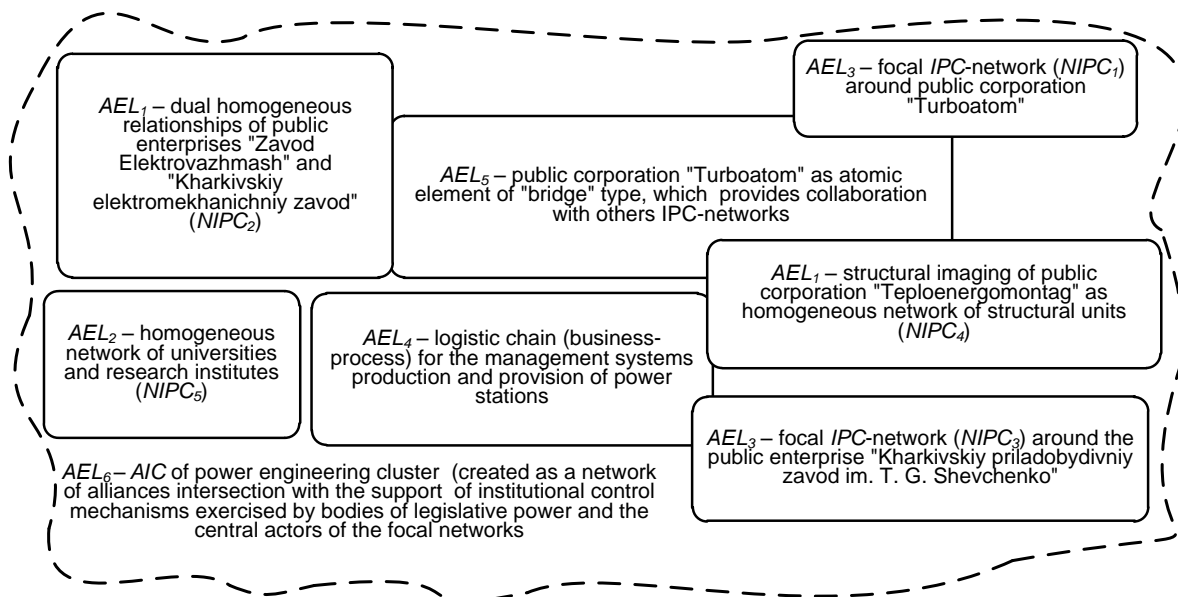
$AEL_1$ – dual homogeneous relationships of public enterprises "Zavod Elektrovazhmash" and "Kharkivskiy elektromekhanichniy zavod" ($NIPC_2$)

$AEL_3$ – focal $IPC$-network ($NIPC_1$) around public corporation "Turboatom"

$AEL_5$ – public corporation "Turboatom" as atomic element of "bridge" type, which provides collaboration with others IPC-networks

$AEL_1$ – structural imaging of public corporation "Teploenergomontag" as homogeneous network of structural units ($NIPC_4$)

$AEL_2$ – homogeneous network of universities and research institutes ($NIPC_5$)

$AEL_4$ – logistic chain (business-process) for the management systems production and provision of power stations

$AEL_3$ – focal $IPC$-network ($NIPC_3$) around the public enterprise "Kharkivskiy priladobydivniy zavod im. T. G. Shevchenko"

$AEL_6$ – $AIC$ of power engineering cluster (created as a network of alliances intersection with the support of institutional control mechanisms exercised by bodies of legislative power and the central actors of the focal networks